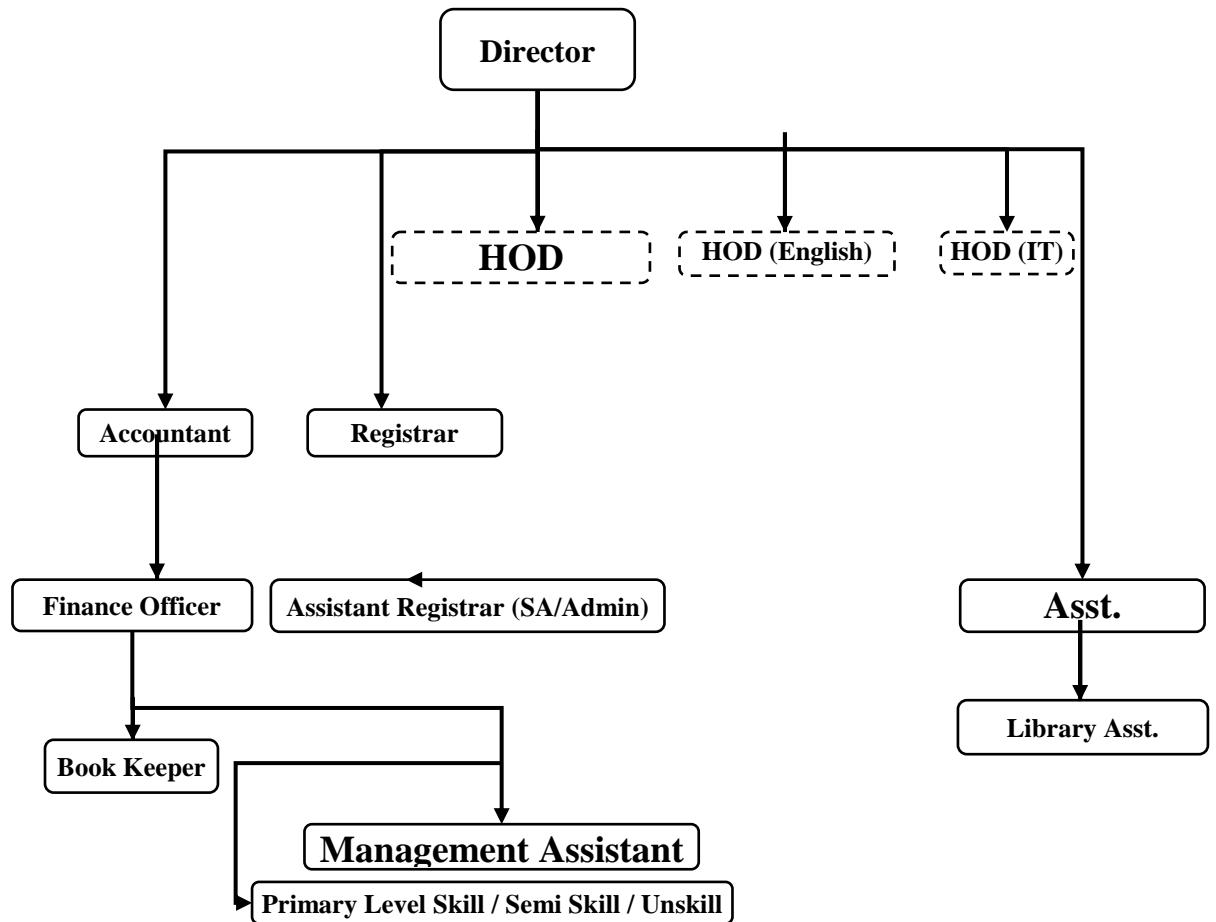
Director

HOD

HOD (English)

HOD (IT)

Accountant

Registrar

Finance Officer

Assistant Registrar (SA/Admin)

Asst.

Library Asst.

Book Keeper

Management Assistant

Primary Level Skill / Semi Skill / Unskill